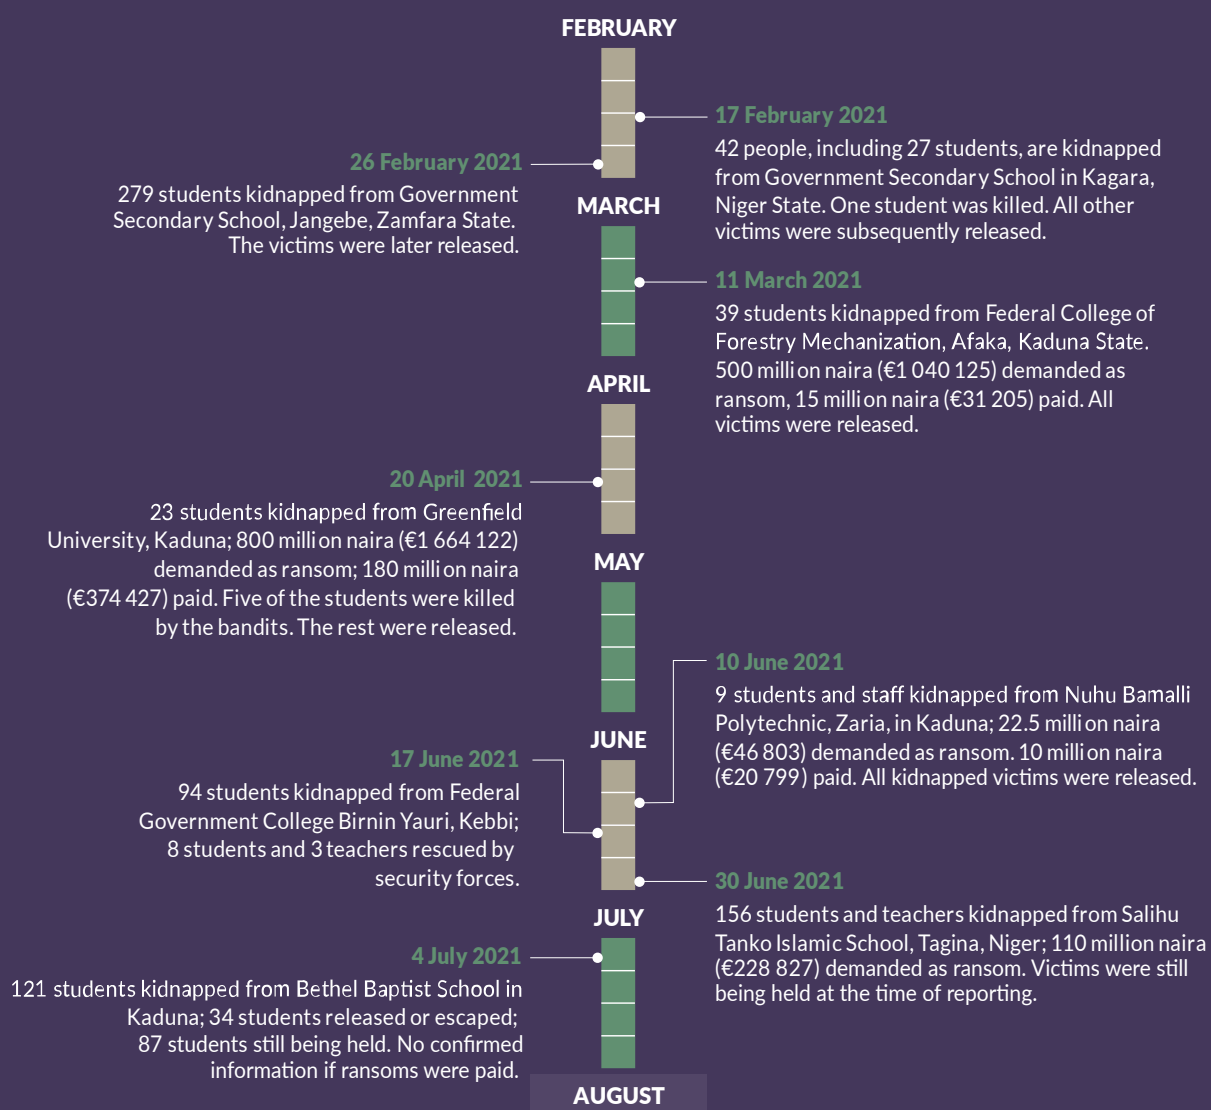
FEBRUARY

17 February 2021
42 people, including 27 students, are kidnapped from Government Secondary School in Kagara, Niger State. One student was killed. All other victims were subsequently released.

26 February 2021
279 students kidnapped from Government Secondary School, Jangebe, Zamfara State. The victims were later released.

MARCH

11 March 2021
39 students kidnapped from Federal College of Forestry Mechanization, Afaka, Kaduna State. 500 million naira (€1 040 125) demanded as ransom, 15 million naira (€31 205) paid. All victims were released.

APRIL

20 April 2021
23 students kidnapped from Greenfield University, Kaduna; 800 million naira (€1 664 122) demanded as ransom; 180 million naira (€374 427) paid. Five of the students were killed by the bandits. The rest were released.

MAY

10 June 2021
9 students and staff kidnapped from Nuhu Bamalli Polytechnic, Zaria, in Kaduna; 22.5 million naira (€46 803) demanded as ransom. 10 million naira (€20 799) paid. All kidnapped victims were released.

JUNE

17 June 2021
94 students kidnapped from Federal Government College Birnin Yauri, Kebbi; 8 students and 3 teachers rescued by security forces.

30 June 2021
156 students and teachers kidnapped from Salihu Tanko Islamic School, Tagina, Niger; 110 million naira (€228 827) demanded as ransom. Victims were still being held at the time of reporting.

JULY

4 July 2021
121 students kidnapped from Bethel Baptist School in Kaduna; 34 students released or escaped; 87 students still being held. No confirmed information if ransoms were paid.

AUGUST